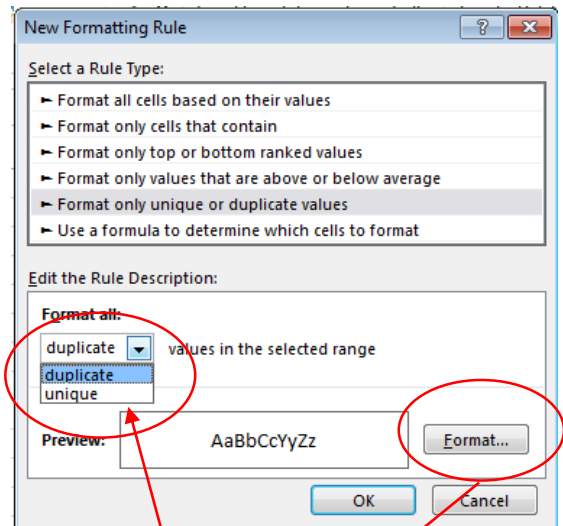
New Formatting Rule

?

Select a Rule Type:

► Format all cells based on their values
► Format only cells that contain
► Format only top or bottom ranked values
► Format only values that are above or below average
► Format only unique or duplicate values
► Use a formula to determine which cells to format

Edit the Rule Description:

Format all:

duplicate values in the selected range

duplicate
unique

Preview: AaBbCcYyZz Format...

OK Cancel